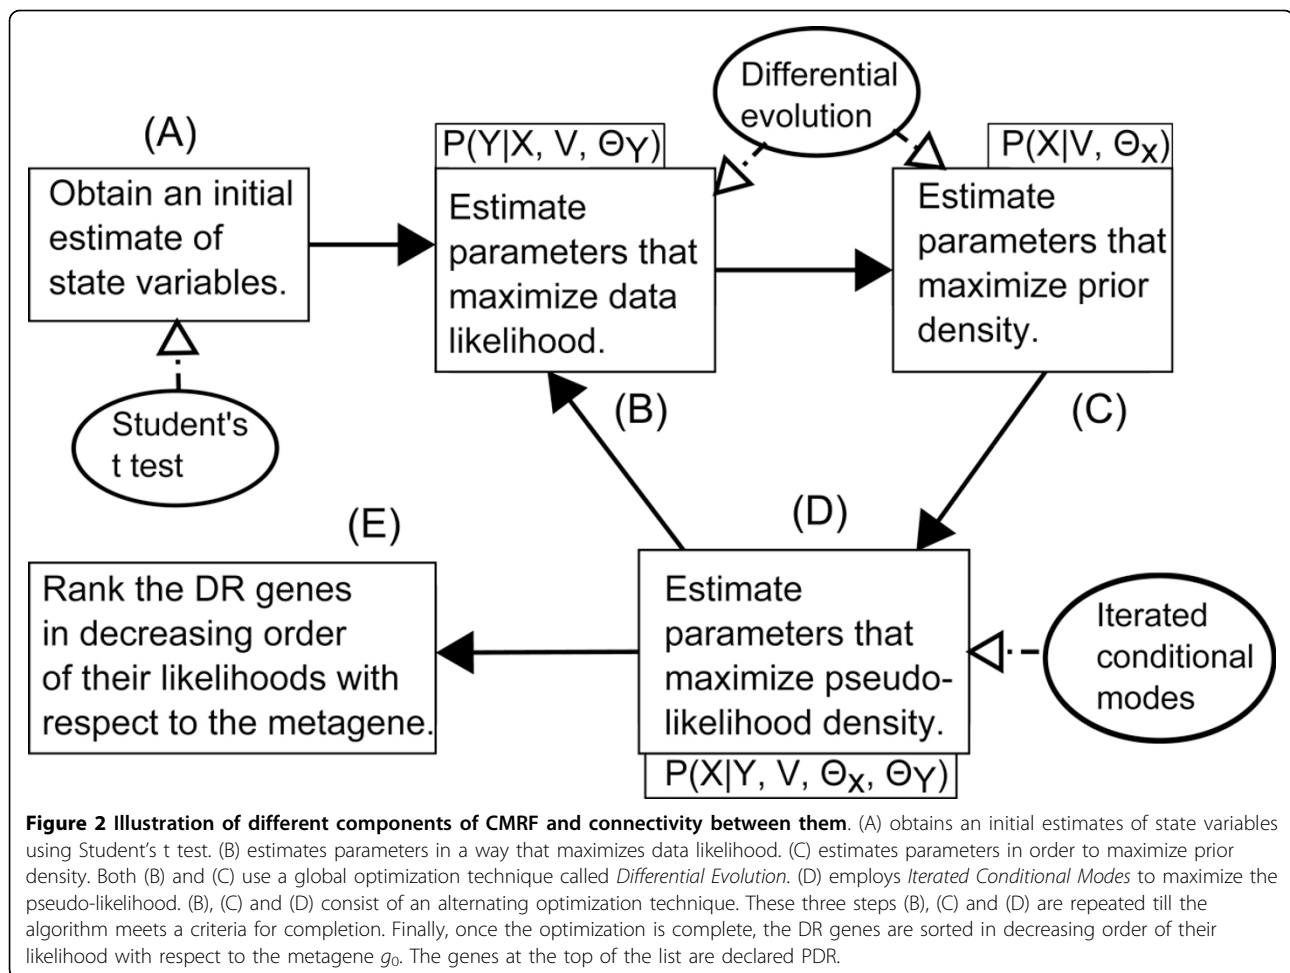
Differential evolution

(A)

$P(Y|X, V, \Theta_Y)$

$P(X|V, \Theta_X)$

Obtain an initial estimate of state variables.

Estimate parameters that maximize data likelihood.

Estimate parameters that maximize prior density.

Student's t test

(B)

(C)

(D)

(E)

Rank the DR genes in decreasing order of their likelihoods with respect to the metagene.

Estimate parameters that maximize pseudo-likelihood density.

Iterated conditional modes

$P(X|Y, V, \Theta_X, \Theta_Y)$

**Figure 2 Illustration of different components of CMRF and connectivity between them**. (A) obtains an initial estimates of state variables using Student's t test. (B) estimates parameters in a way that maximizes data likelihood. (C) estimates parameters in order to maximize prior density. Both (B) and (C) use a global optimization technique called *Differential Evolution*. (D) employs *Iterated Conditional Modes* to maximize the pseudo-likelihood. (B), (C) and (D) consist of an alternating optimization technique. These three steps (B), (C) and (D) are repeated till the algorithm meets a criteria for completion. Finally, once the optimization is complete, the DR genes are sorted in decreasing order of their likelihood with respect to the metagene $g_0$. The genes at the top of the list are declared PDR.